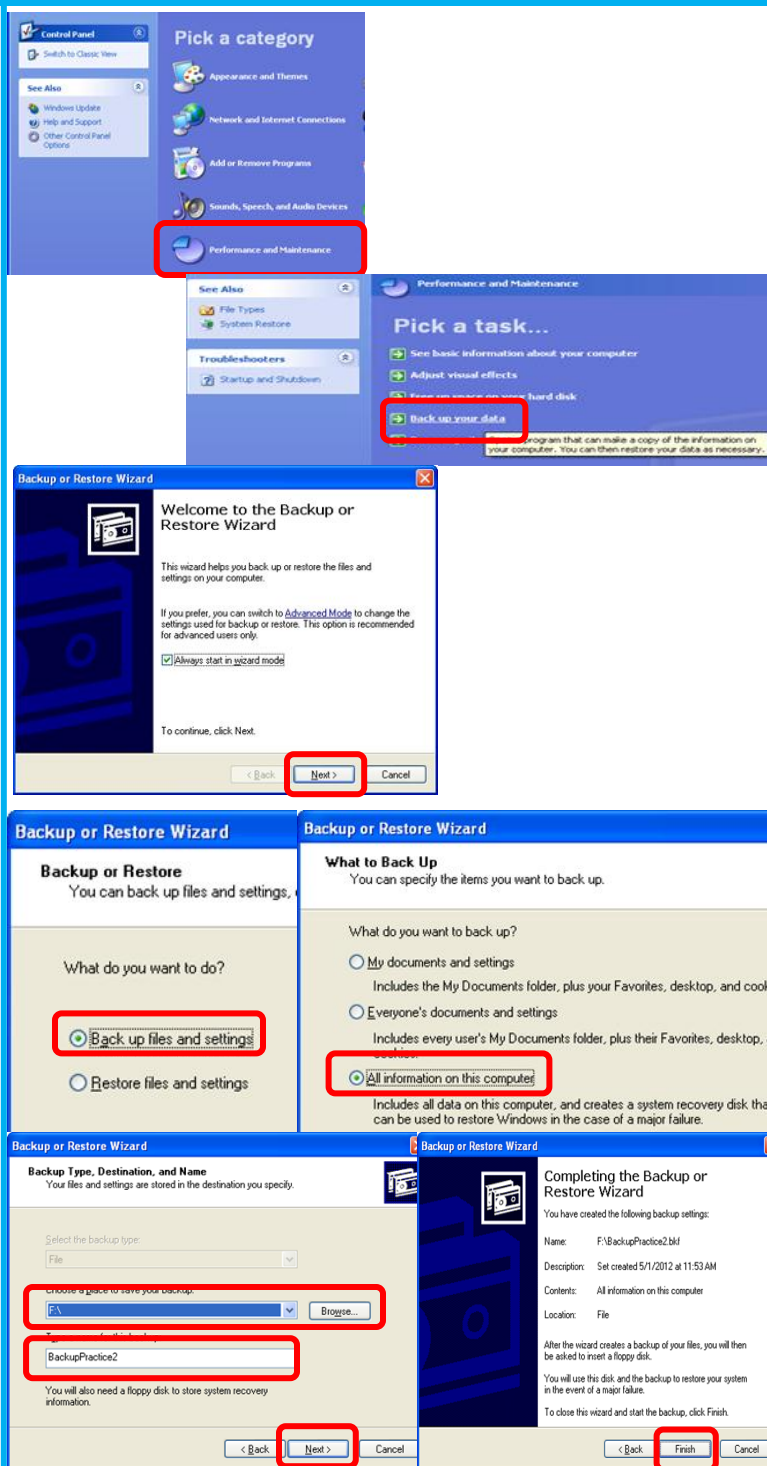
Control Panel
Switch to Classic View
See Also
Windows Update
Help and Support
Other Control Panel Options
Pick a category
Appearance and Themes
Network and Internet Connections
Add or Remove Programs
Sounds, Speech, and Audio Devices
Performance and Maintenance

See Also
File Types
System Restore
Troubleshooters
Startup and Shutdown
Performance and Maintenance
Pick a task...
See basic information about your computer
Adjust visual effects
Free up space on your hard disk
Back up your data
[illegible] program that can make a copy of the information on your computer. You can then restore your data as necessary.

Backup or Restore Wizard
Welcome to the Backup or Restore Wizard
This wizard helps you back up or restore the files and settings on your computer.
If you prefer, you can switch to Advanced Mode to change the settings used for backup or restore. This option is recommended for advanced users only.
Always start in wizard mode
To continue, click Next.
< Back Next > Cancel

Backup or Restore Wizard
Backup or Restore
You can back up files and settings, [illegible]
What do you want to do?
Back up files and settings
Restore files and settings

Backup or Restore Wizard
What to Back Up
You can specify the items you want to back up.
What do you want to back up?
My documents and settings
Includes the My Documents folder, plus your Favorites, desktop, and cook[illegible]
Everyone's documents and settings
Includes every user's My Documents folder, plus their Favorites, desktop, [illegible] cookies.
All information on this computer
Includes all data on this computer, and creates a system recovery disk tha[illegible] can be used to restore Windows in the case of a major failure.

Backup or Restore Wizard
Backup Type, Destination, and Name
Your files and settings are stored in the destination you specify.
Select the backup type:
File
Choose a place to save your backup:
F:\
Browse...
Type a name for this backup:
BackupPractice2
You will also need a floppy disk to store system recovery information.
< Back Next > Cancel

Backup or Restore Wizard
Completing the Backup or Restore Wizard
You have created the following backup settings:
Name: F:\BackupPractice2.bkf
Description: Set created 5/1/2012 at 11:53 AM
Contents: All information on this computer
Location: File
After the wizard creates a backup of your files, you will then be asked to insert a floppy disk.
You will use this disk and the backup to restore your system in the event of a major failure.
To close this wizard and start the backup, click Finish.
< Back Finish Cancel